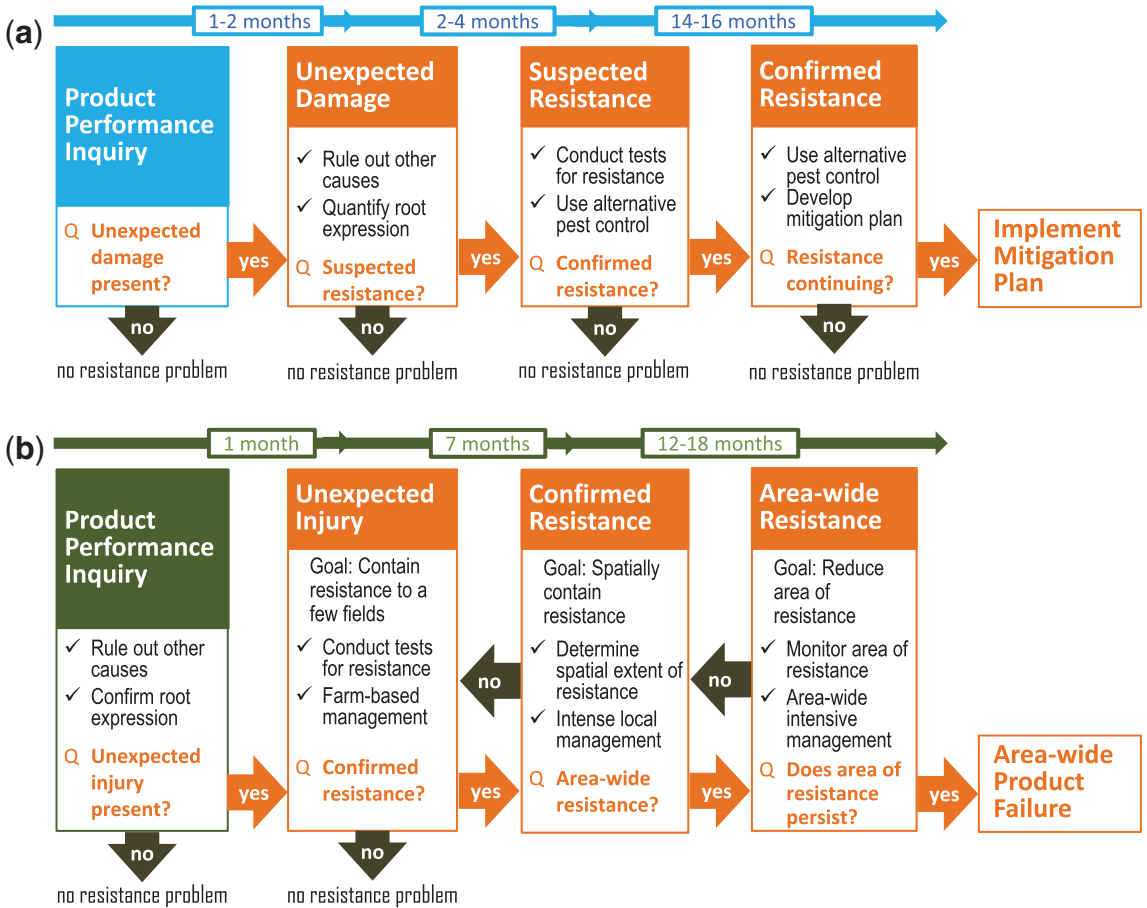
(a)

1-2 months

2-4 months

14-16 months

Product Performance Inquiry

Q Unexpected damage present?

yes

no

no resistance problem

Unexpected Damage

✓ Rule out other causes
✓ Quantify root expression

Q Suspected resistance?

yes

no

no resistance problem

Suspected Resistance

✓ Conduct tests for resistance
✓ Use alternative pest control

Q Confirmed resistance?

yes

no

no resistance problem

Confirmed Resistance

✓ Use alternative pest control
✓ Develop mitigation plan

Q Resistance continuing?

yes

no

no resistance problem

Implement Mitigation Plan

(b)

1 month

7 months

12-18 months

Product Performance Inquiry

✓ Rule out other causes
✓ Confirm root expression

Q Unexpected injury present?

yes

no

no resistance problem

Unexpected Injury

Goal: Contain resistance to a few fields

✓ Conduct tests for resistance
✓ Farm-based management

Q Confirmed resistance?

yes

no

no resistance problem

no

Confirmed Resistance

Goal: Spatially contain resistance

✓ Determine spatial extent of resistance
✓ Intense local management

Q Area-wide resistance?

yes

no

Area-wide Resistance

Goal: Reduce area of resistance

✓ Monitor area of resistance
✓ Area-wide intensive management

Q Does area of resistance persist?

yes

Area-wide Product Failure